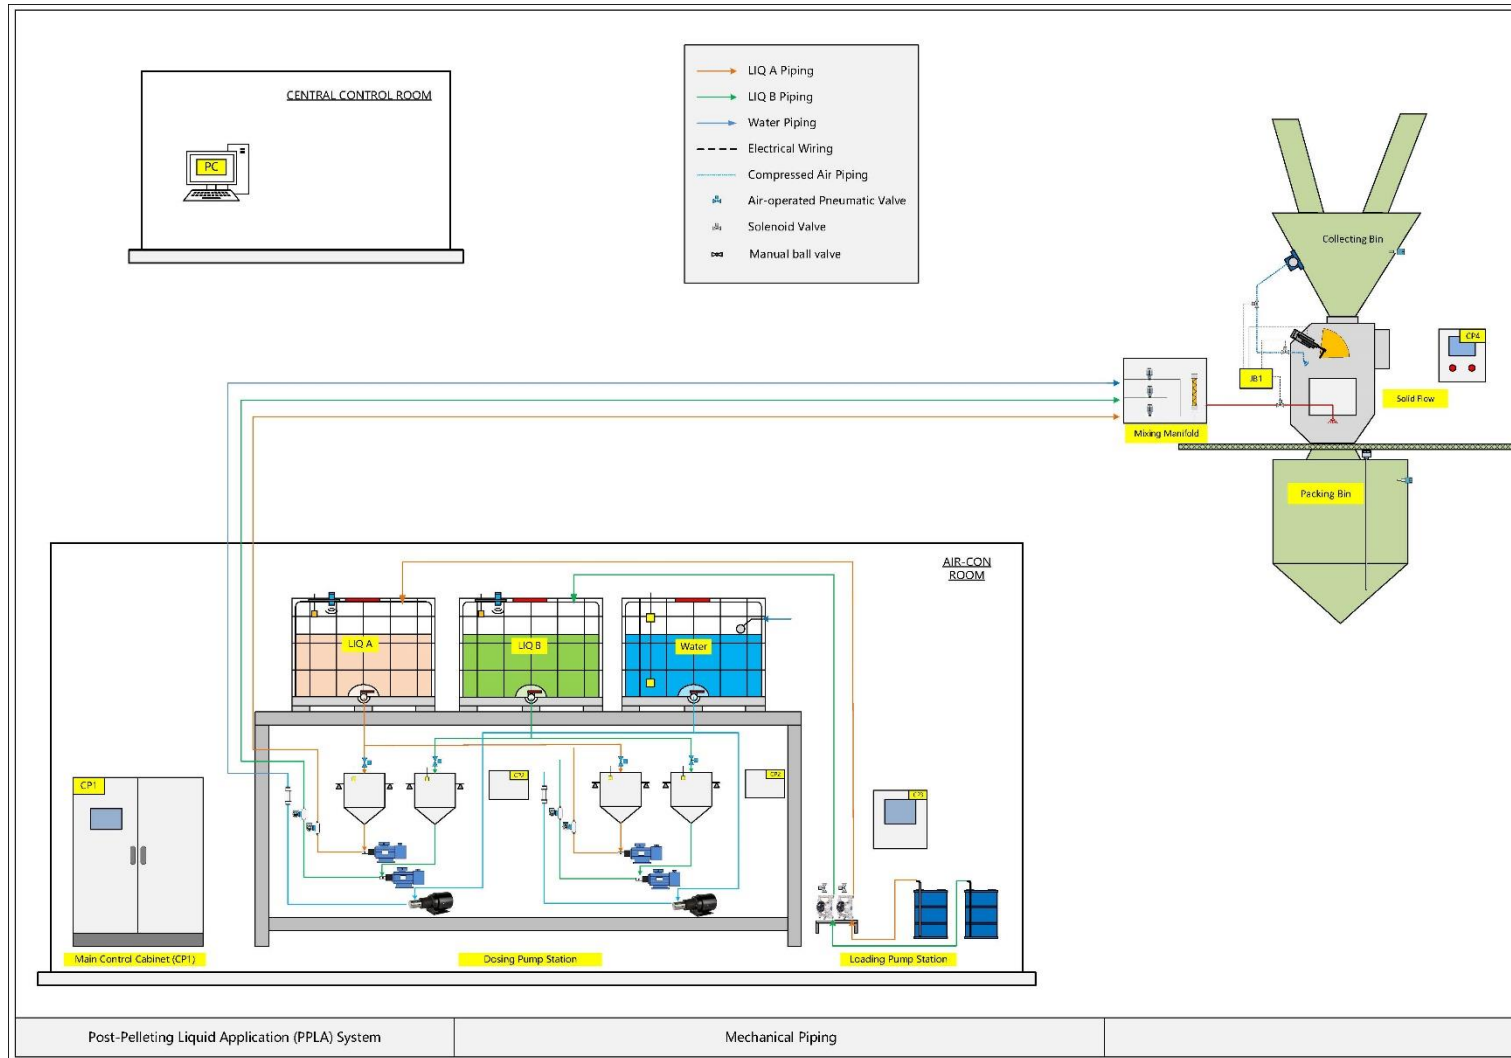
CENTRAL CONTROL ROOM

PC

LIQ A Piping
LIQ B Piping
Water Piping
Electrical Wiring
Compressed Air Piping
Air-operated Pneumatic Valve
Solenoid Valve
Manual ball valve

Collecting Bin

CP4

JB1

Solid Flow

Mixing Manifold

Packing Bin

AIR-CON ROOM

LIQ A

LIQ B

Water

CP1

CP2

CP2

CP3

Main Control Cabinet (CP1)

Dosing Pump Station

Loading Pump Station

| Post-Pelleting Liquid Application (PPLA) System | Mechanical Piping | |